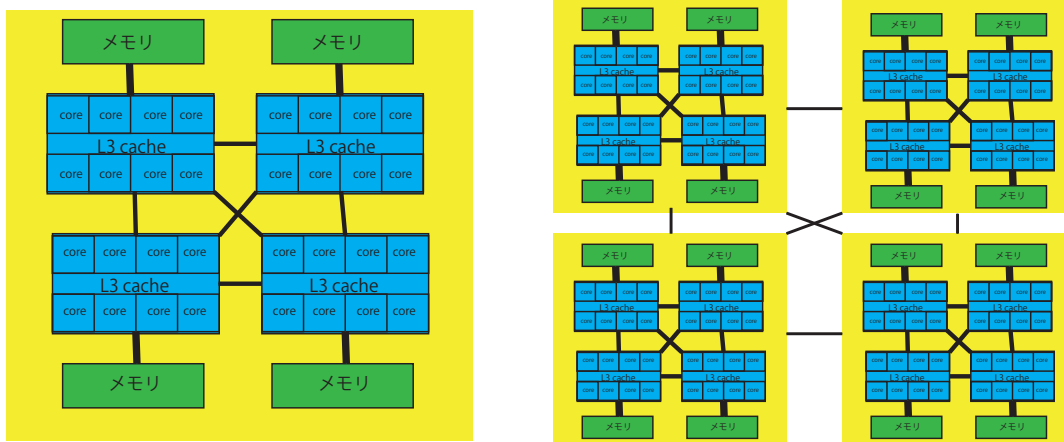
メモリ
メモリ
core core core core
L3 cache
core core core core
core core core core
L3 cache
core core core core
core core core core
L3 cache
core core core core
core core core core
L3 cache
core core core core
メモリ
メモリ

メモリ
メモリ
core core core core
L3 cache
core core core core
core core core core
L3 cache
core core core core
core core core core
L3 cache
core core core core
core core core core
L3 cache
core core core core
メモリ
メモリ

メモリ
メモリ
core core core core
L3 cache
core core core core
core core core core
L3 cache
core core core core
core core core core
L3 cache
core core core core
core core core core
L3 cache
core core core core
メモリ
メモリ

メモリ
メモリ
core core core core
L3 cache
core core core core
core core core core
L3 cache
core core core core
core core core core
L3 cache
core core core core
core core core core
L3 cache
core core core core
メモリ
メモリ

メモリ
メモリ
core core core core
L3 cache
core core core core
core core core core
L3 cache
core core core core
core core core core
L3 cache
core core core core
core core core core
L3 cache
core core core core
メモリ
メモリ